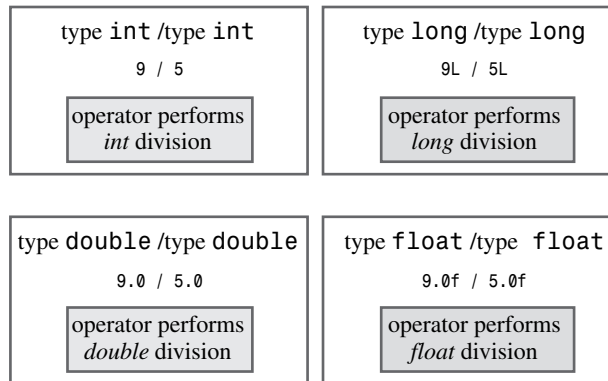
type int /type int

9 / 5

operator performs *int* division

type long /type long

9L / 5L

operator performs *long* division

type double /type double

9.0 / 5.0

operator performs *double* division

type float /type float

9.0f / 5.0f

operator performs *float* division